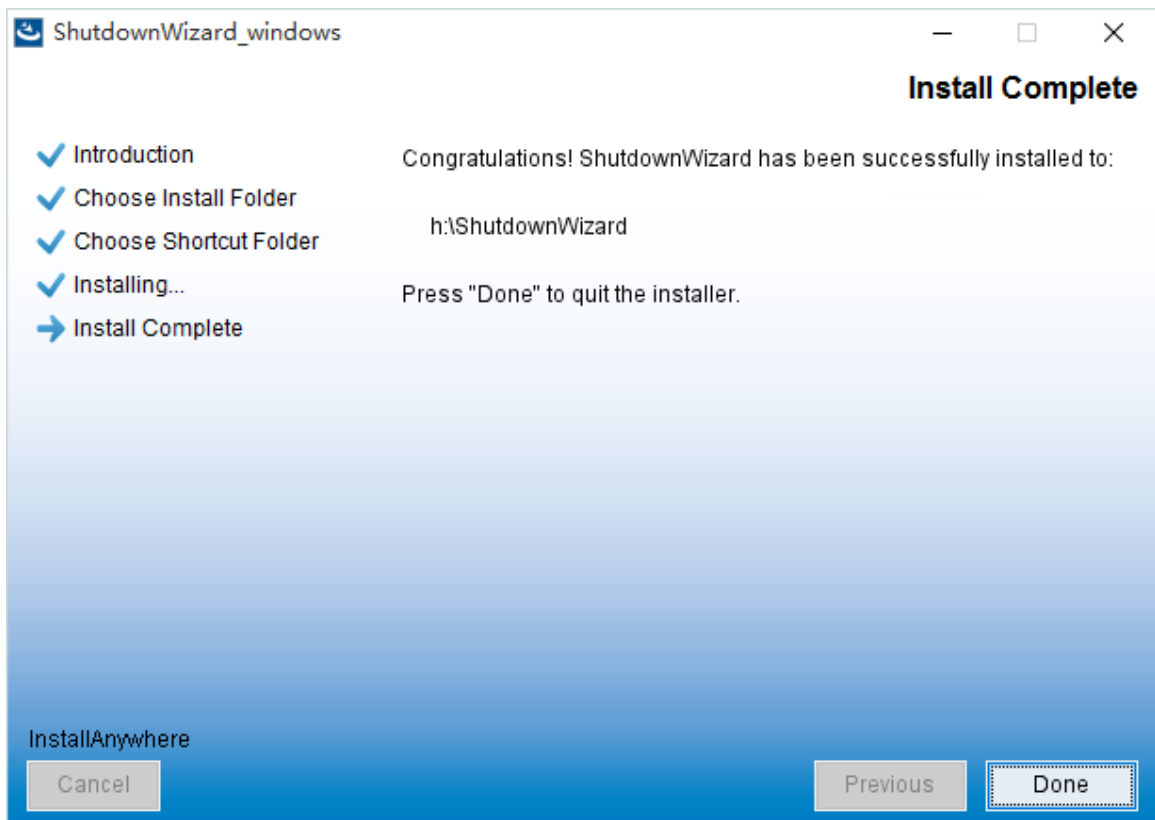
ShutdownWizard_windows

Install Complete

Introduction
Choose Install Folder
Choose Shortcut Folder
Installing...
Install Complete

Congratulations! ShutdownWizard has been successfully installed to:

h:\ShutdownWizard

Press "Done" to quit the installer.

InstallAnywhere

Cancel

Previous

Done